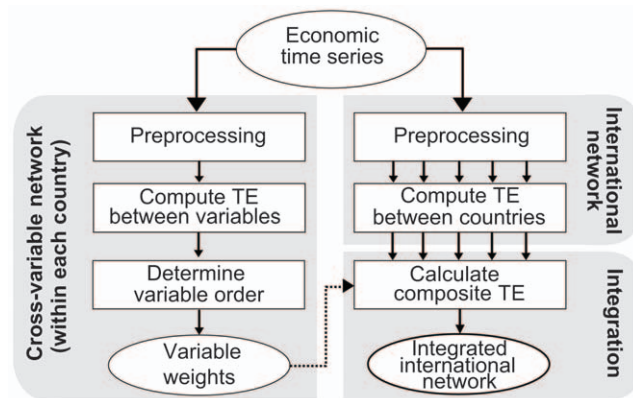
Economic time series

Cross-variable network (within each country)

Preprocessing

Compute TE between variables

Determine variable order

Variable weights

International network

Preprocessing

Compute TE between countries

Integration

Calculate composite TE

Integrated international network